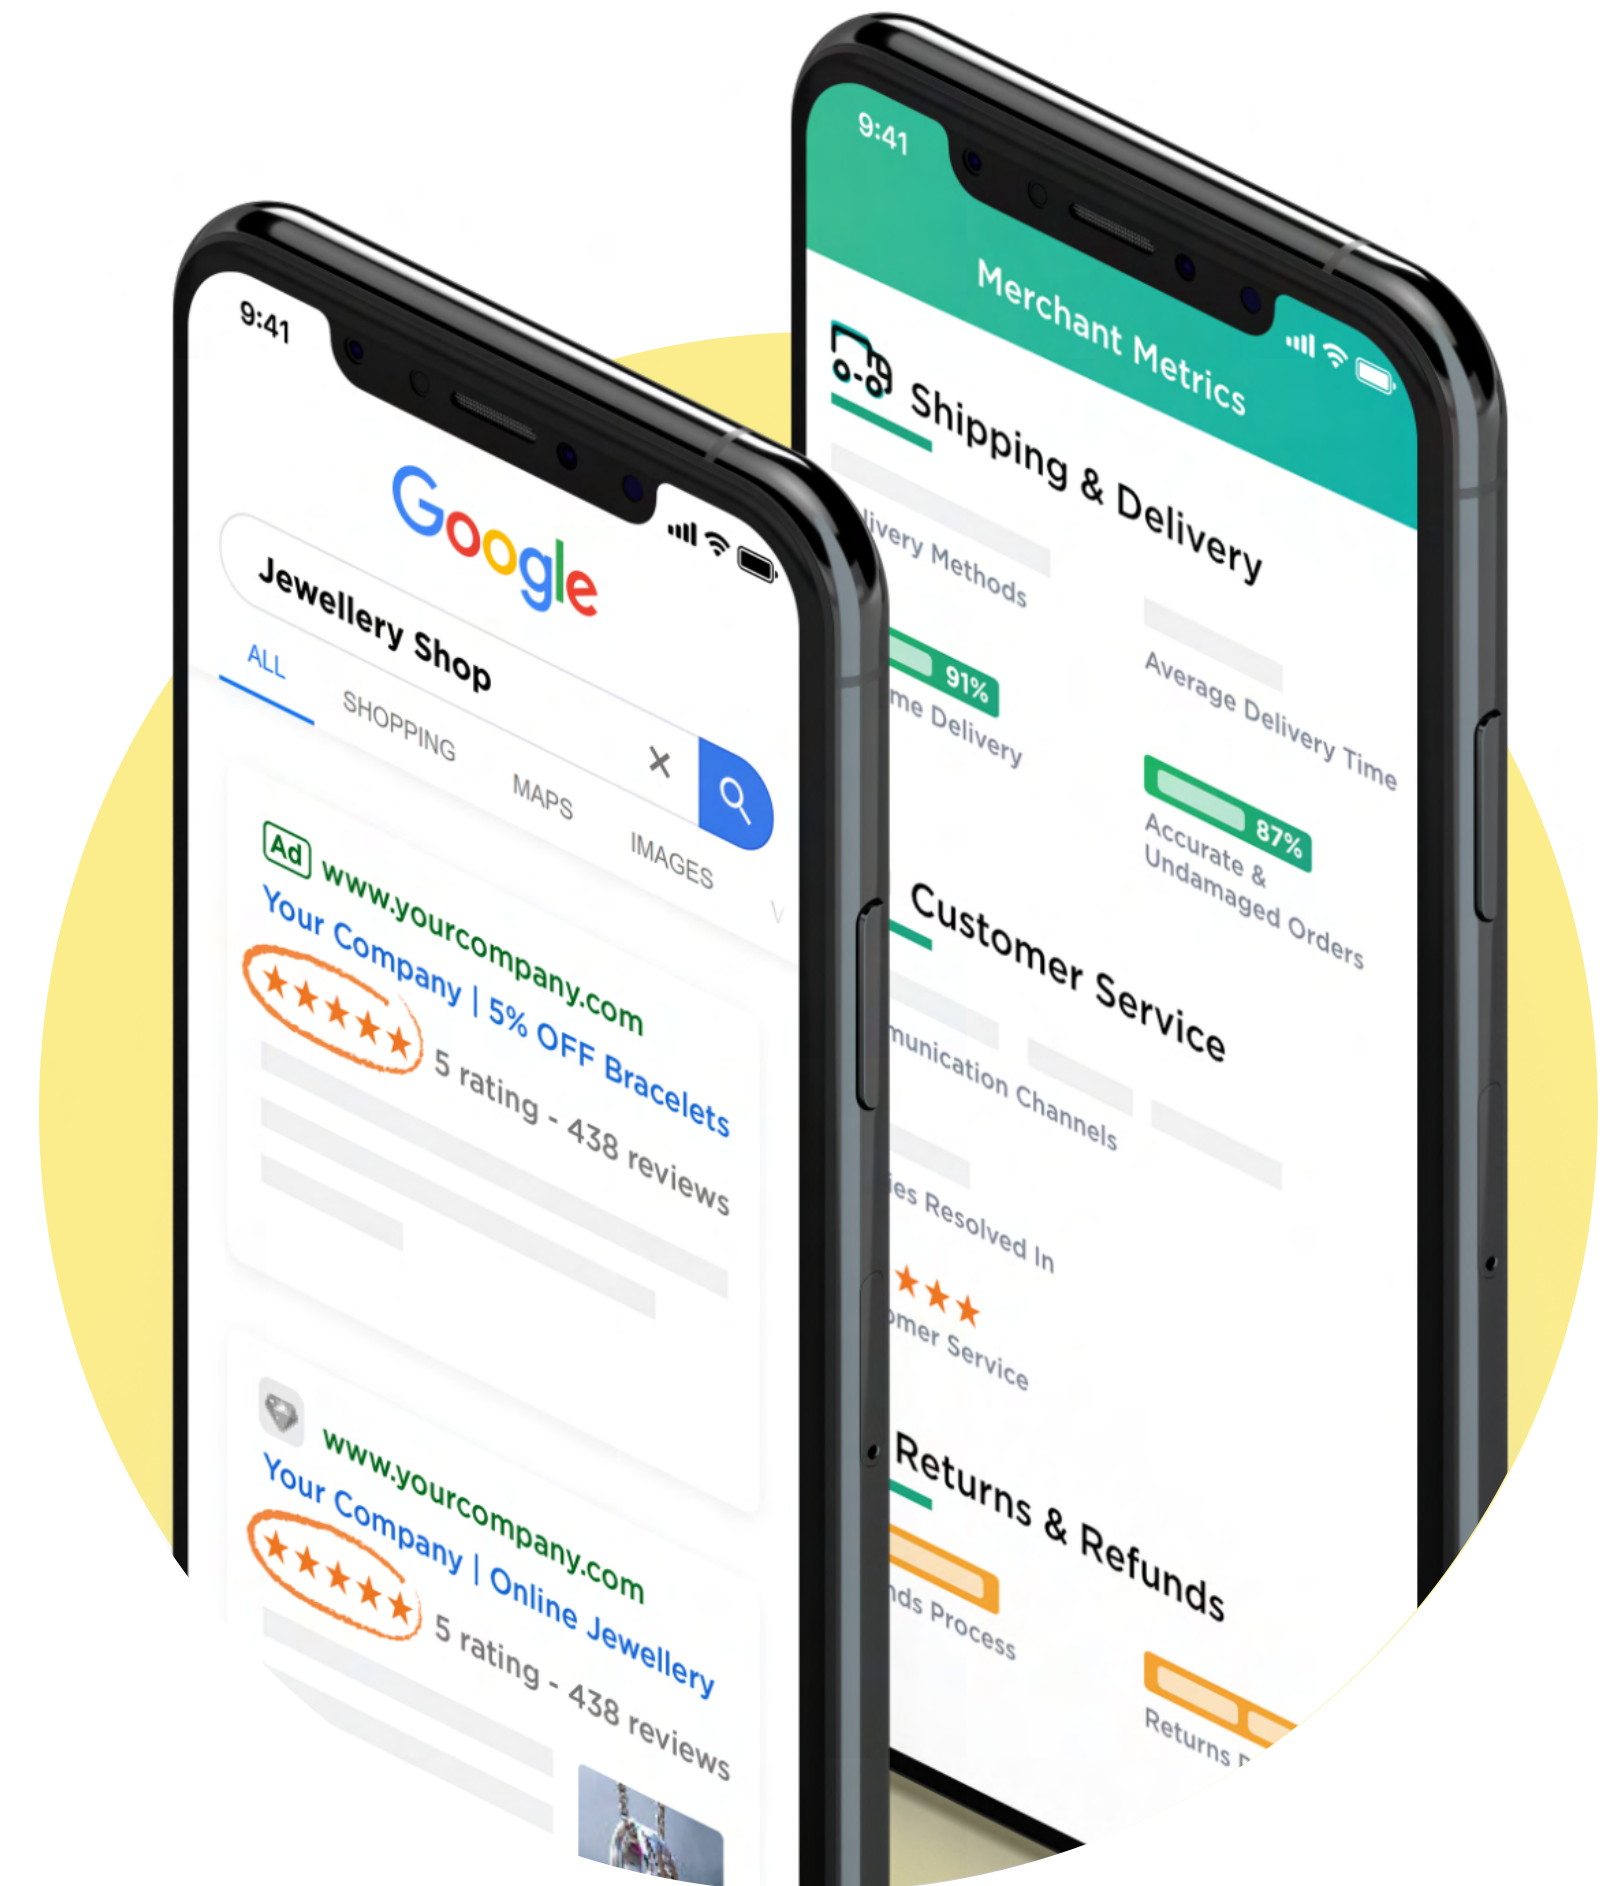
9:41

Google

Jewellery Shop

ALL SHOPPING MAPS IMAGES

Ad www.yourcompany.com

Your Company | 5% OFF Bracelets

★★★★★ 5 rating - 438 reviews

www.yourcompany.com

Your Company | Online Jewellery

★★★★★ 5 rating - 438 reviews

9:41

Merchant Metrics

Shipping & Delivery

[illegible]livery Methods

91%

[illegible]me Delivery

Average Delivery Time

87%

Accurate & Undamaged Orders

Customer Service

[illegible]munication Channels

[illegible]ies Resolved In

★★★

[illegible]omer Service

Returns & Refunds

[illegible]nds Process

Returns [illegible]